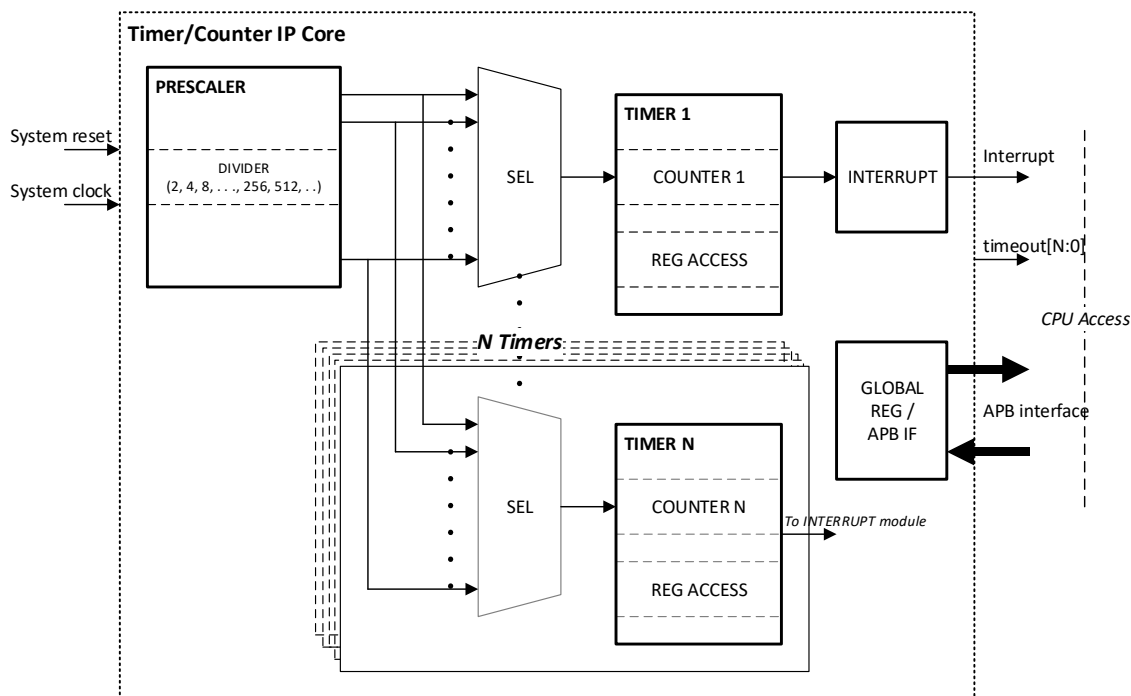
Timer/Counter IP Core

PRESCALER

System reset

System clock

DIVIDER
(2, 4, 8, . . ., 256, 512, . .)

SEL

TIMER 1

COUNTER 1

REG ACCESS

INTERRUPT

Interrupt

timeout[N:0]

CPU Access

N Timers

GLOBAL REG / APB IF

APB interface

SEL

TIMER N

COUNTER N

To INTERRUPT module

REG ACCESS